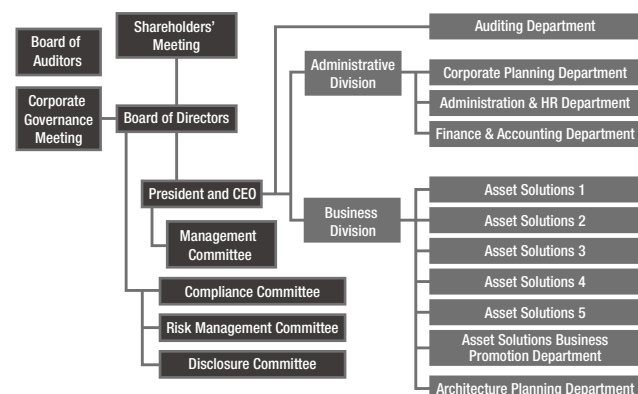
Board of Auditors

Shareholders' Meeting

Corporate Governance Meeting

Board of Directors

President and CEO

Management Committee

Compliance Committee

Risk Management Committee

Disclosure Committee

Auditing Department

Administrative Division

Corporate Planning Department

Administration & HR Department

Finance & Accounting Department

Business Division

Asset Solutions 1

Asset Solutions 2

Asset Solutions 3

Asset Solutions 4

Asset Solutions 5

Asset Solutions Business Promotion Department

Architecture Planning Department